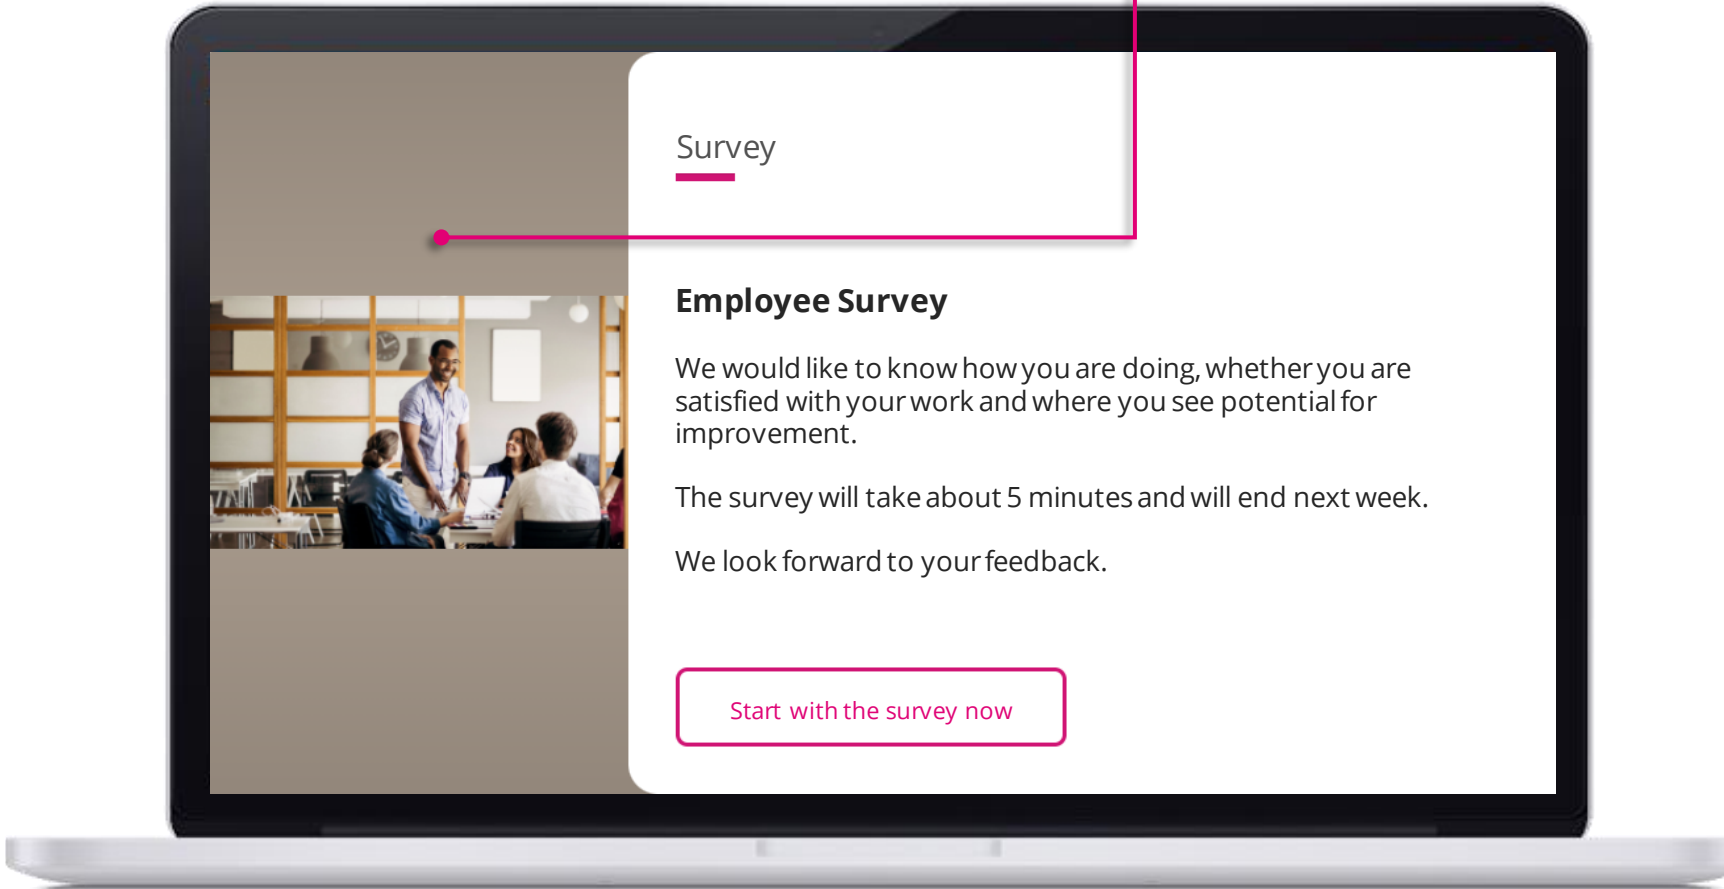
Survey

Employee Survey

We would like to know how you are doing, whether you are satisfied with your work and where you see potential for improvement.

The survey will take about 5 minutes and will end next week.

We look forward to your feedback.

Start with the survey now